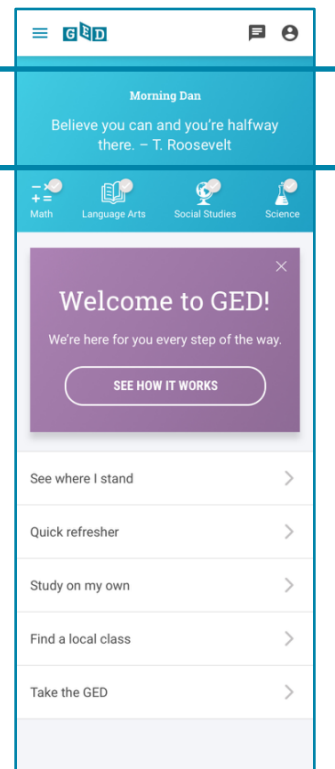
GED

Morning Dan

Believe you can and you're halfway there. – T. Roosevelt

Math Language Arts Social Studies Science

Welcome to GED!

We're here for you every step of the way.

SEE HOW IT WORKS

See where I stand

Quick refresher

Study on my own

Find a local class

Take the GED